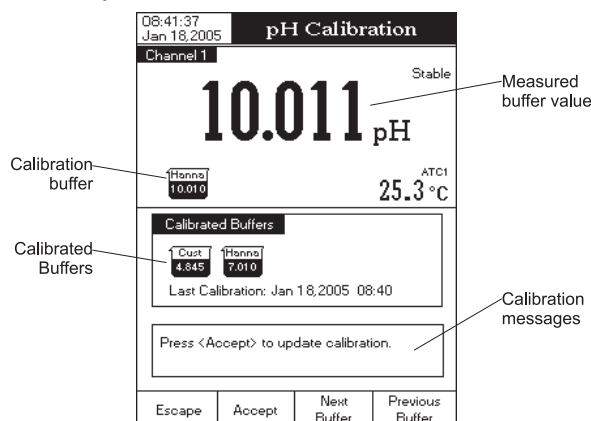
08:41:37
Jan 18,2005

pH Calibration

Channel 1

Stable

10.011 pH

Measured buffer value

Calibration buffer

Hanna
10.010

ATC1
25.3 °C

Calibrated Buffers

Calibrated Buffers

Cust
4.845

Hanna
7.010

Last Calibration: Jan 18,2005 08:40

Calibration messages

Press <Accept> to update calibration.

| Escape | Accept | Next Buffer | Previous Buffer |
|---|---|---|---|